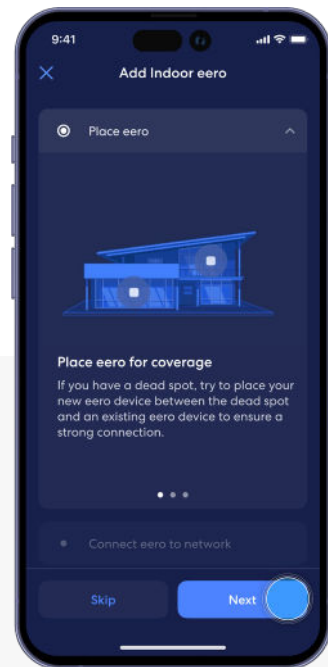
9:41

Add Indoor eero

Place eero

Place eero for coverage

If you have a dead spot, try to place your new eero device between the dead spot and an existing eero device to ensure a strong connection.

Connect eero to network

Skip

Next